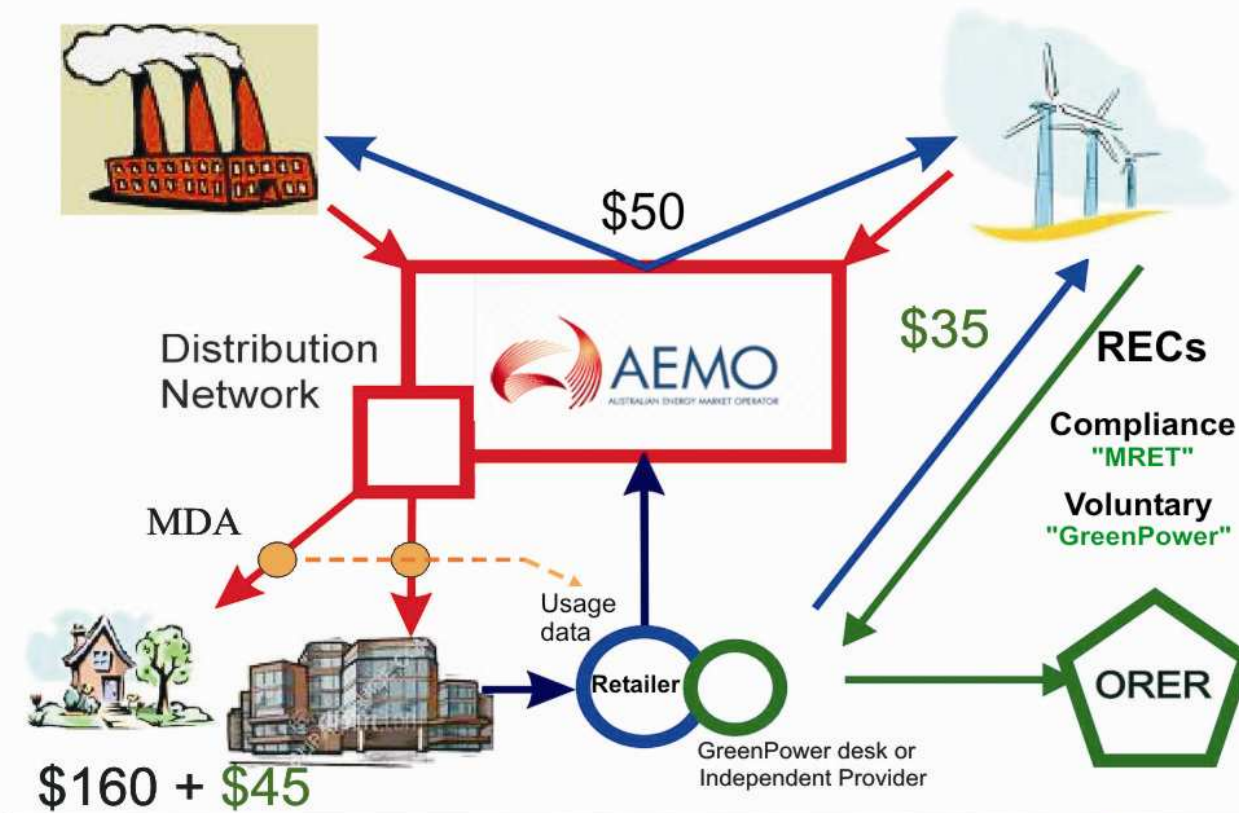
$50

Distribution Network

AEMO
AUSTRALIAN ENERGY MARKET OPERATOR

$35

RECs

Compliance
"MRET"

Voluntary
"GreenPower"

MDA

Usage data

Retailer

GreenPower desk or Independent Provider

ORER

$160 + $45